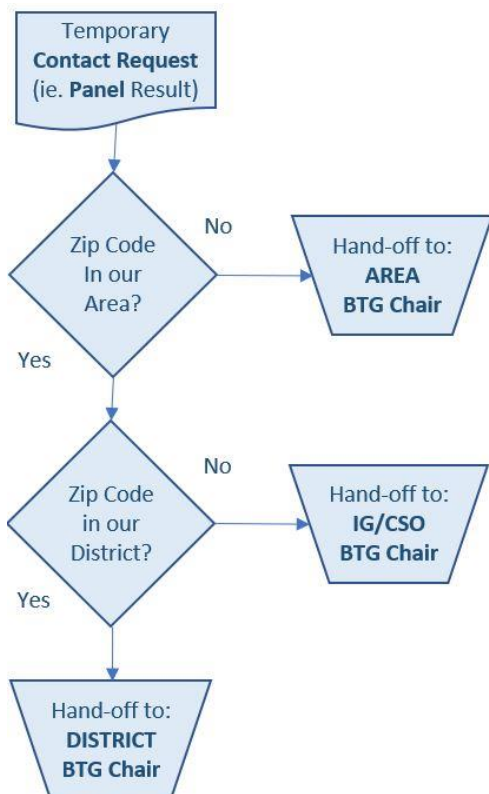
Temporary
Contact Request
(ie. Panel Result)

Zip Code
In our
Area?

No

Hand-off to:
AREA
BTG Chair

Yes

Zip Code
in our
District?

No

Hand-off to:
IG/CSO
BTG Chair

Yes

Hand-off to:
DISTRICT
BTG Chair